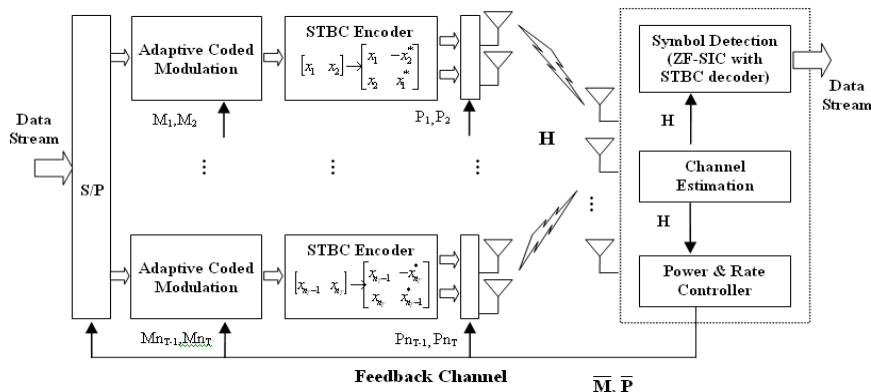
Data Stream

S/P

Adaptive Coded Modulation

$M_1, M_2$

STBC Encoder

$\begin{bmatrix} x_1 & x_2 \end{bmatrix} \rightarrow \begin{bmatrix} x_1 & -x_2^* \\ x_2 & x_1^* \end{bmatrix}$

$P_1, P_2$

⋮

⋮

⋮

Adaptive Coded Modulation

$Mn_{T-1}, Mn_T$

STBC Encoder

$\begin{bmatrix} x_{n_T-1} & x_{n_T} \end{bmatrix} \rightarrow \begin{bmatrix} x_{n_T-1} & -x_{n_T}^* \\ x_{n_T} & x_{n_T-1}^* \end{bmatrix}$

$Pn_{T-1}, Pn_T$

H

⋮

Symbol Detection (ZF-SIC with STBC decoder)

Data Stream

H

Channel Estimation

H

Power & Rate Controller

Feedback Channel

$\overline{M}, \overline{P}$